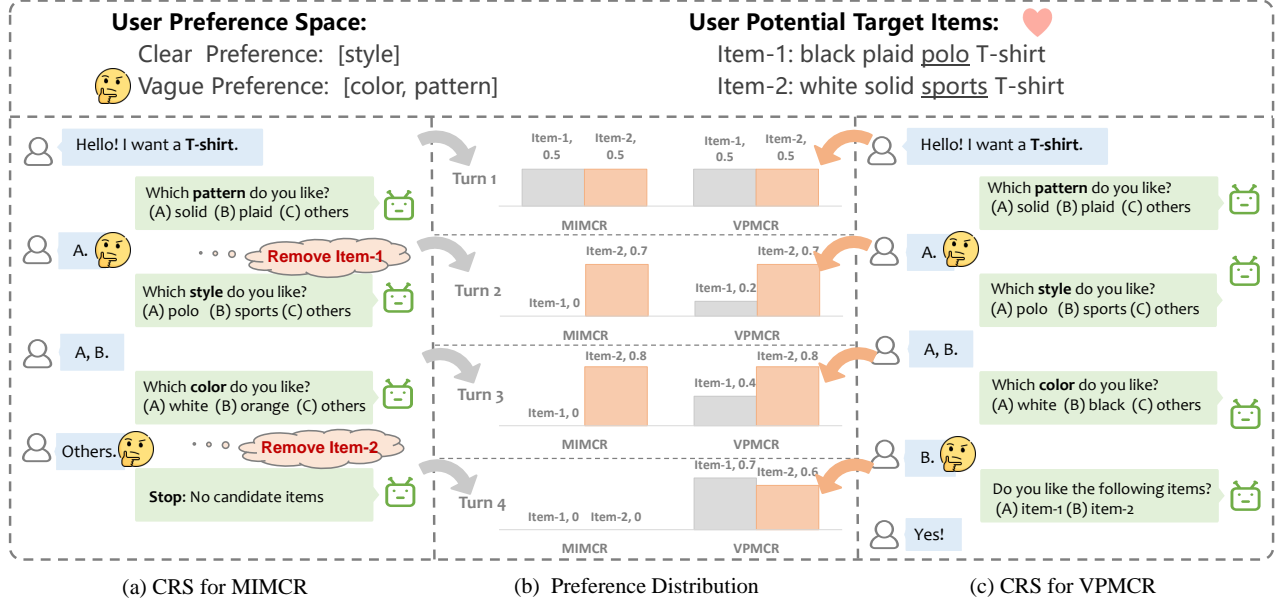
User Preference Space:
Clear Preference: [style]
Vague Preference: [color, pattern]

User Potential Target Items:
Item-1: black plaid polo T-shirt
Item-2: white solid sports T-shirt

Hello! I want a T-shirt.
Which pattern do you like?
(A) solid (B) plaid (C) others
A.
Remove Item-1
Which style do you like?
(A) polo (B) sports (C) others
A, B.
Which color do you like?
(A) white (B) orange (C) others
Others.
Remove Item-2
Stop: No candidate items

Turn 1
Item-1, 0.5 Item-2, 0.5
MIMCR
Item-1, 0.5 Item-2, 0.5
VPMCR

Turn 2
Item-1, 0 Item-2, 0.7
MIMCR
Item-1, 0.2 Item-2, 0.7
VPMCR

Turn 3
Item-1, 0 Item-2, 0.8
MIMCR
Item-1, 0.4 Item-2, 0.8
VPMCR

Turn 4
Item-1, 0 Item-2, 0
MIMCR
Item-1, 0.7 Item-2, 0.6
VPMCR

Hello! I want a T-shirt.
Which pattern do you like?
(A) solid (B) plaid (C) others
A.
Which style do you like?
(A) polo (B) sports (C) others
A, B.
Which color do you like?
(A) white (B) black (C) others
B.
Do you like the following items?
(A) item-1 (B) item-2
Yes!

(a) CRS for MIMCR
(b) Preference Distribution
(c) CRS for VPMCR